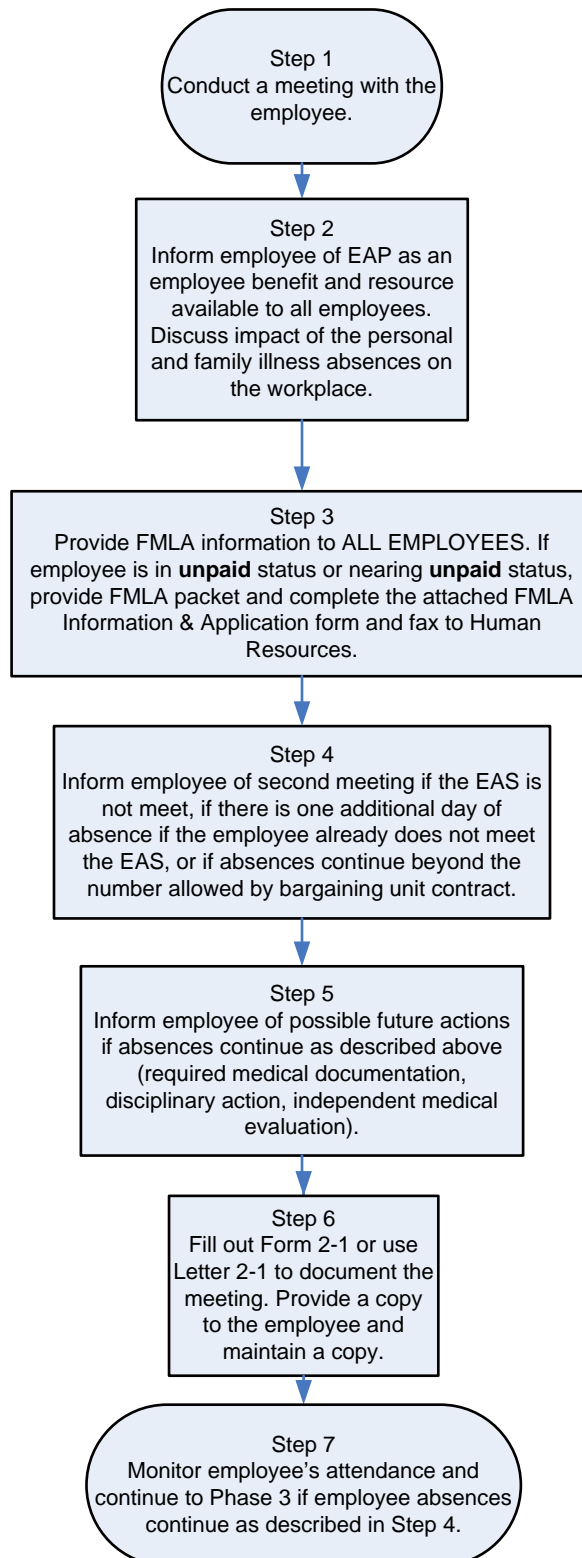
Step 1
Conduct a meeting with the employee.

Step 2
Inform employee of EAP as an employee benefit and resource available to all employees. Discuss impact of the personal and family illness absences on the workplace.

Step 3
Provide FMLA information to ALL EMPLOYEES. If employee is in **unpaid** status or nearing **unpaid** status, provide FMLA packet and complete the attached FMLA Information & Application form and fax to Human Resources.

Step 4
Inform employee of second meeting if the EAS is not meet, if there is one additional day of absence if the employee already does not meet the EAS, or if absences continue beyond the number allowed by bargaining unit contract.

Step 5
Inform employee of possible future actions if absences continue as described above (required medical documentation, disciplinary action, independent medical evaluation).

Step 6
Fill out Form 2-1 or use Letter 2-1 to document the meeting. Provide a copy to the employee and maintain a copy.

Step 7
Monitor employee's attendance and continue to Phase 3 if employee absences continue as described in Step 4.